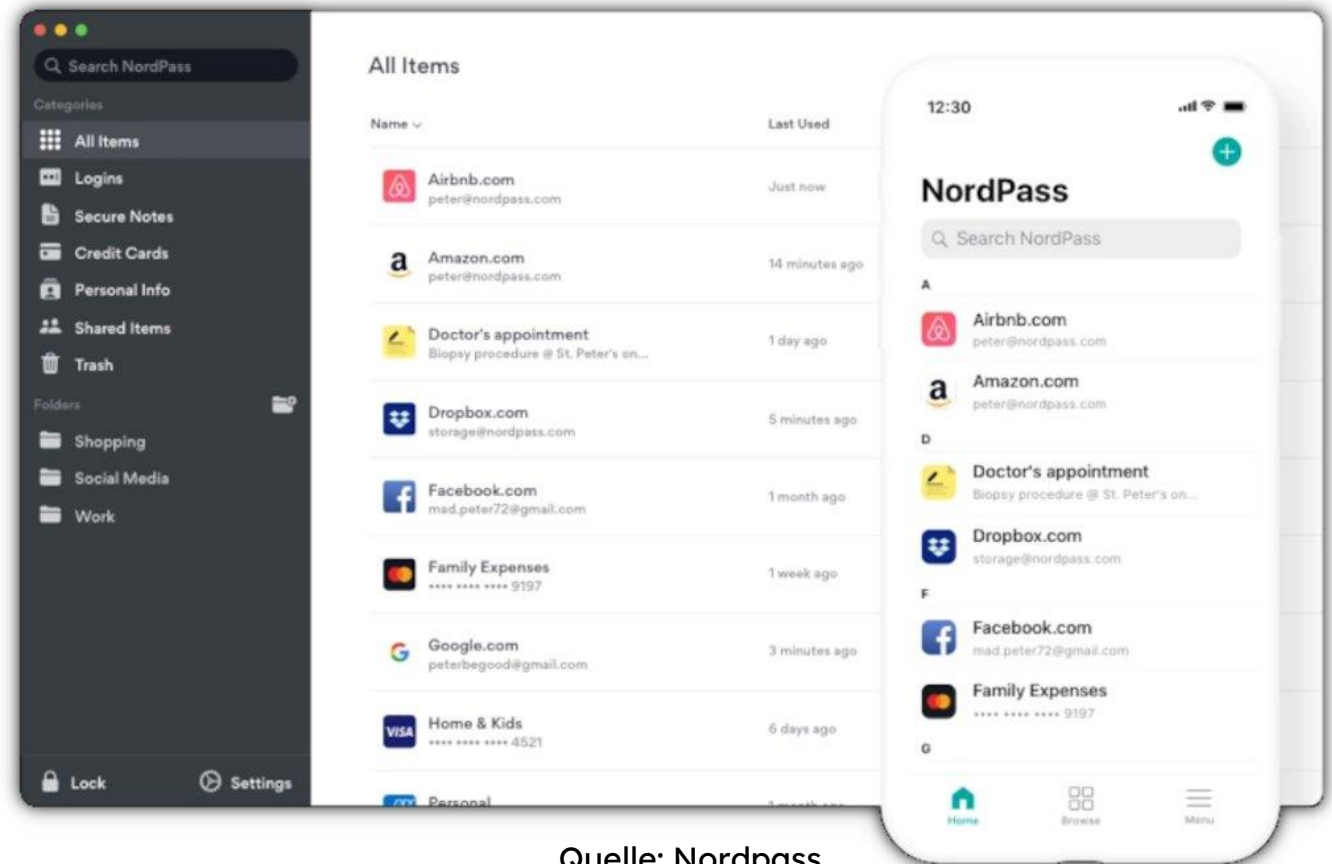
Search NordPass

Categories

All Items

Logins

Secure Notes

Credit Cards

Personal Info

Shared Items

Trash

Folders

Shopping

Social Media

Work

Lock

Settings

All Items

| Name | Last Used |
|---|---|
| Airbnb.com peter@nordpass.com | Just now |
| Amazon.com peter@nordpass.com | 14 minutes ago |
| Doctor's appointment Biopsy procedure @ St. Peter's on... | 1 day ago |
| Dropbox.com storage@nordpass.com | 5 minutes ago |
| Facebook.com mad.peter72@gmail.com | 1 month ago |
| Family Expenses **** **** **** 9197 | 1 week ago |
| Google.com peterbegood@gmail.com | 3 minutes ago |
| Home & Kids **** **** **** 4521 | 6 days ago |
| Personal | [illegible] |

12:30

NordPass

Search NordPass

A

Airbnb.com
peter@nordpass.com

Amazon.com
peter@nordpass.com

D

Doctor's appointment
Biopsy procedure @ St. Peter's on...

Dropbox.com
storage@nordpass.com

F

Facebook.com
mad.peter72@gmail.com

Family Expenses
**** **** **** 9197

G

Home

Browse

Menu

Quelle: Nordpass